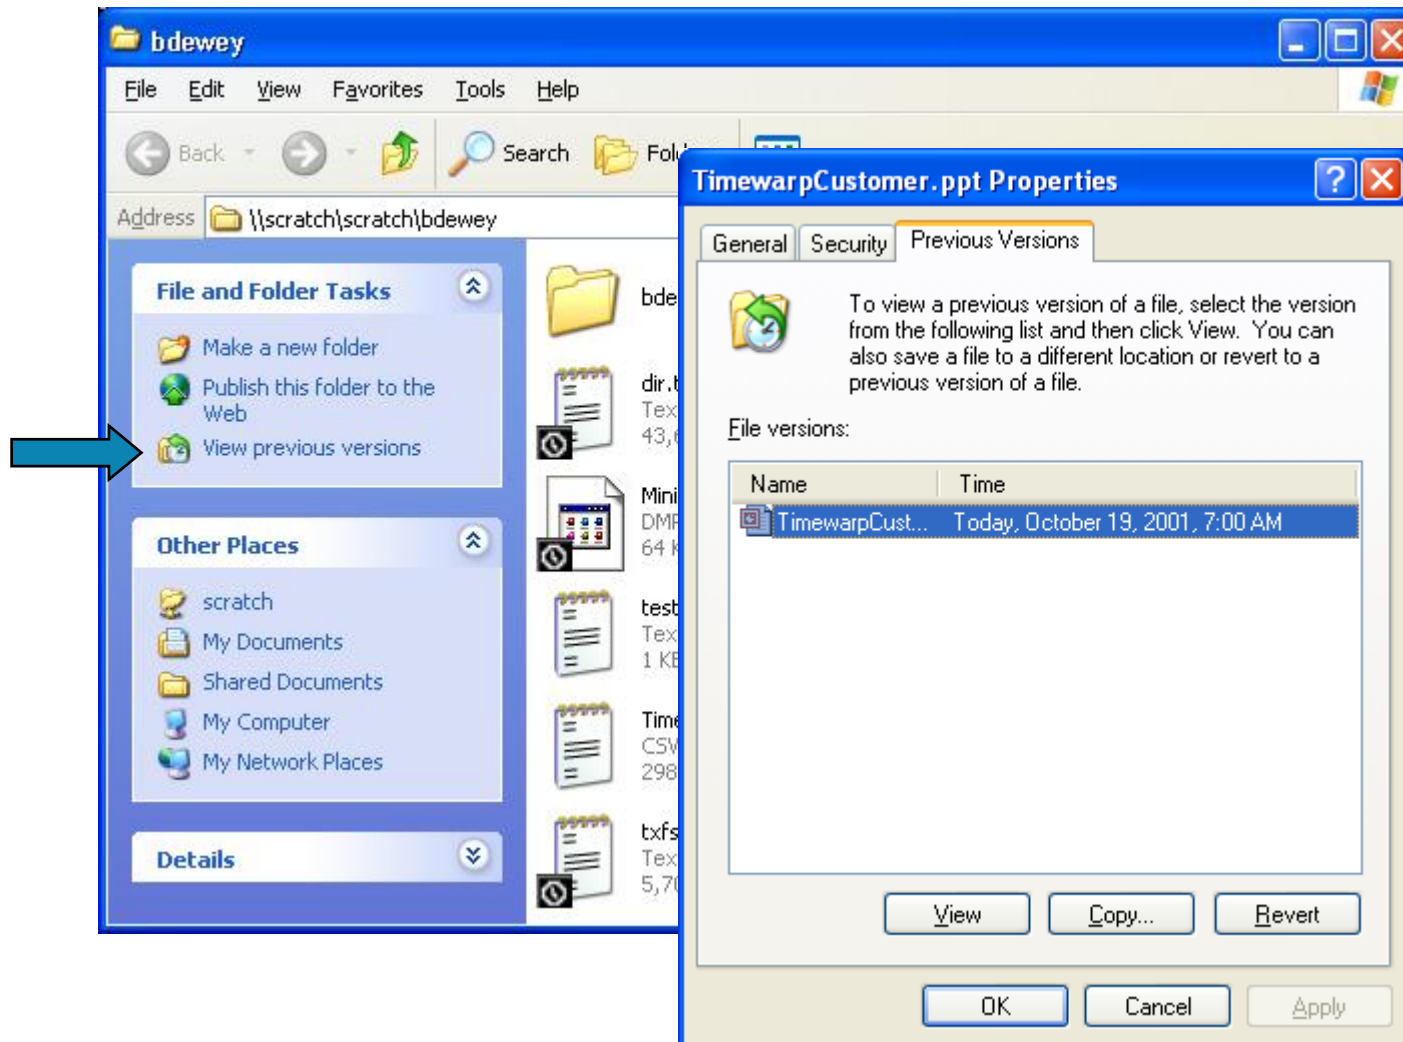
bdewey

File Edit View Favorites Tools Help

Back Search Fol

Address \\scratch\scratch\bdewey

File and Folder Tasks

Make a new folder
Publish this folder to the Web
View previous versions

Other Places

scratch
My Documents
Shared Documents
My Computer
My Network Places

Details

bde

dir.t
Tex
43,

Mini
DMP
64 K

test
Tex
1 KE

Time
CSV
298

txfs
Tex
5,7

TimewarpCustomer.ppt Properties

General Security Previous Versions

To view a previous version of a file, select the version from the following list and then click View. You can also save a file to a different location or revert to a previous version of a file.

File versions:

| Name | Time |
|---|---|
| TimewarpCust... | Today, October 19, 2001, 7:00 AM |

View Copy... Revert

OK Cancel Apply